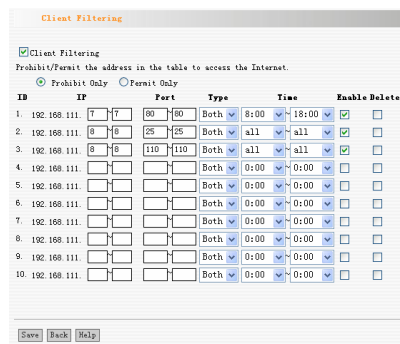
Client Filtering

Client Filtering

Prohibit/Permit the address in the table to access the Internet.

Prohibit Only  Permit Only

| ID | IP | Port | Type | Time | Enable | Delete |
|---|---|---|---|---|---|---|
| 1. | 192.168.111. 7 ~ 7 | 80 ~ 80 | Both | 8:00 ~ 18:00 | ✓ | |
| 2. | 192.168.111. 8 ~ 8 | 25 ~ 25 | Both | all ~ all | ✓ | |
| 3. | 192.168.111. 8 ~ 8 | 110 ~ 110 | Both | all ~ all | ✓ | |
| 4. | 192.168.111. ~ | ~ | Both | 0:00 ~ 0:00 | | |
| 5. | 192.168.111. ~ | ~ | Both | 0:00 ~ 0:00 | | |
| 6. | 192.168.111. ~ | ~ | Both | 0:00 ~ 0:00 | | |
| 7. | 192.168.111. ~ | ~ | Both | 0:00 ~ 0:00 | | |
| 8. | 192.168.111. ~ | ~ | Both | 0:00 ~ 0:00 | | |
| 9. | 192.168.111. ~ | ~ | Both | 0:00 ~ 0:00 | | |
| 10. | 192.168.111. ~ | ~ | Both | 0:00 ~ 0:00 | | |

Save Back Help